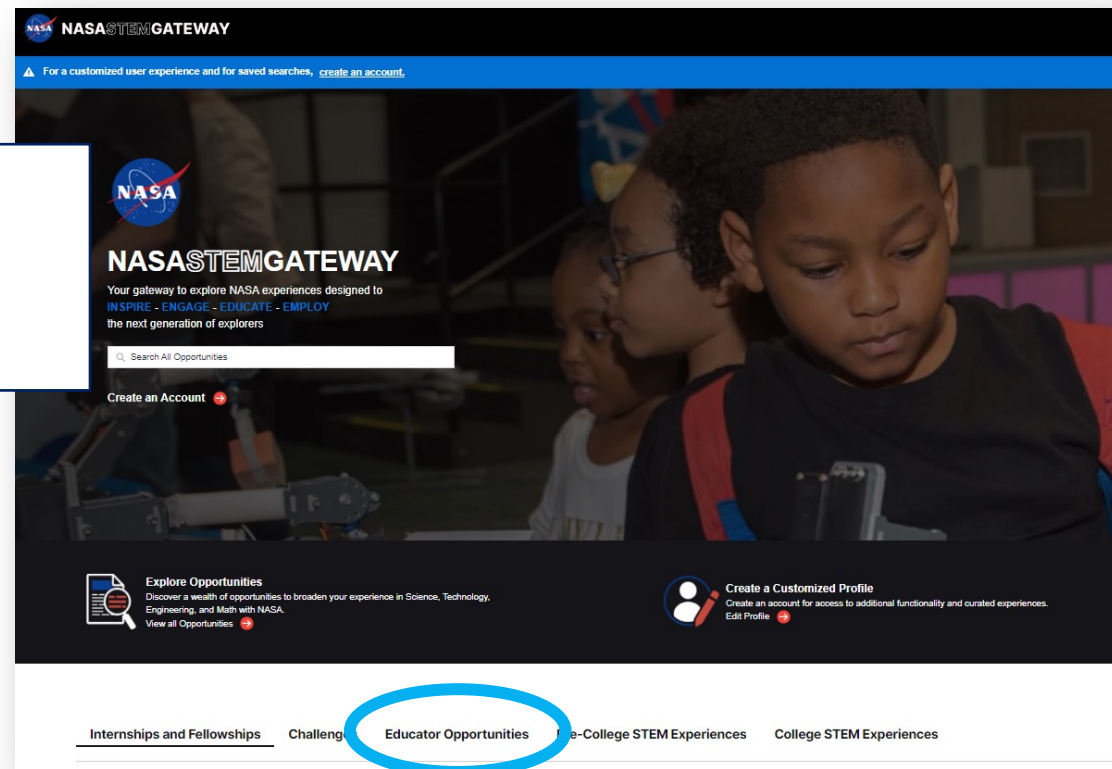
NASA NASASTEMGATEWAY

For a customized user experience and for saved searches, create an account.

NASA

NASASTEMGATEWAY

Your gateway to explore NASA experiences designed to INSPIRE - ENGAGE - EDUCATE - EMPLOY the next generation of explorers

Search All Opportunities

Create an Account

Explore Opportunities
Discover a wealth of opportunities to broaden your experience in Science, Technology, Engineering, and Math with NASA.
View all Opportunities

Create a Customized Profile
Create an account for access to additional functionality and curated experiences.
Edit Profile

Internships and Fellowships Challeng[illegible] Educator Opportunities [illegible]e-College STEM Experiences College STEM Experiences